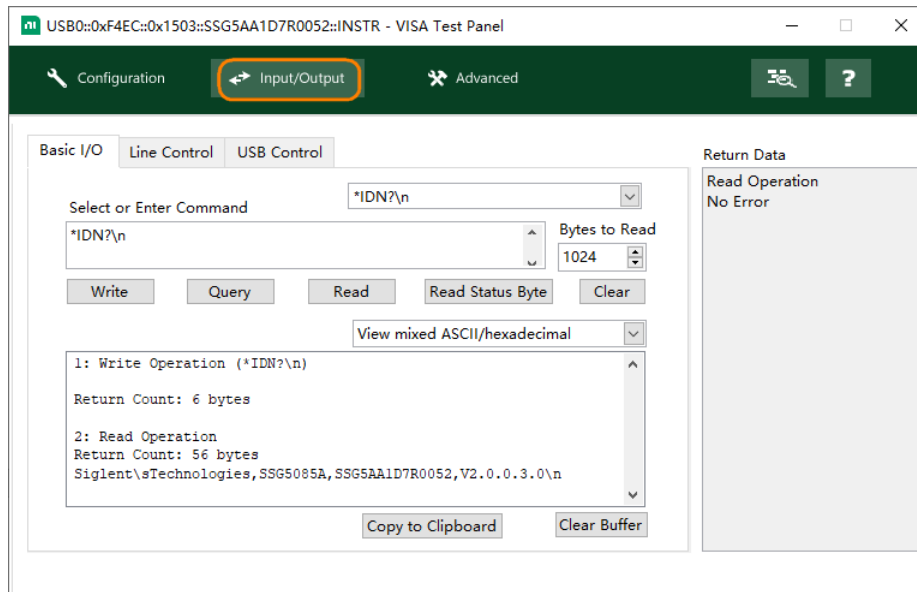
USB0::0xF4EC::0x1503::SSG5AA1D7R0052::INSTR - VISA Test Panel

Configuration
Input/Output
Advanced
?

Basic I/O
Line Control
USB Control

Select or Enter Command
*IDN?\n
*IDN?\n
Bytes to Read
1024

Write
Query
Read
Read Status Byte
Clear

View mixed ASCII/hexadecimal

1: Write Operation (*IDN?\n)

Return Count: 6 bytes

2: Read Operation
Return Count: 56 bytes
Siglent\sTechnologies,SSG5085A,SSG5AA1D7R0052,V2.0.0.3.0\n

Copy to Clipboard
Clear Buffer

Return Data
Read Operation
No Error